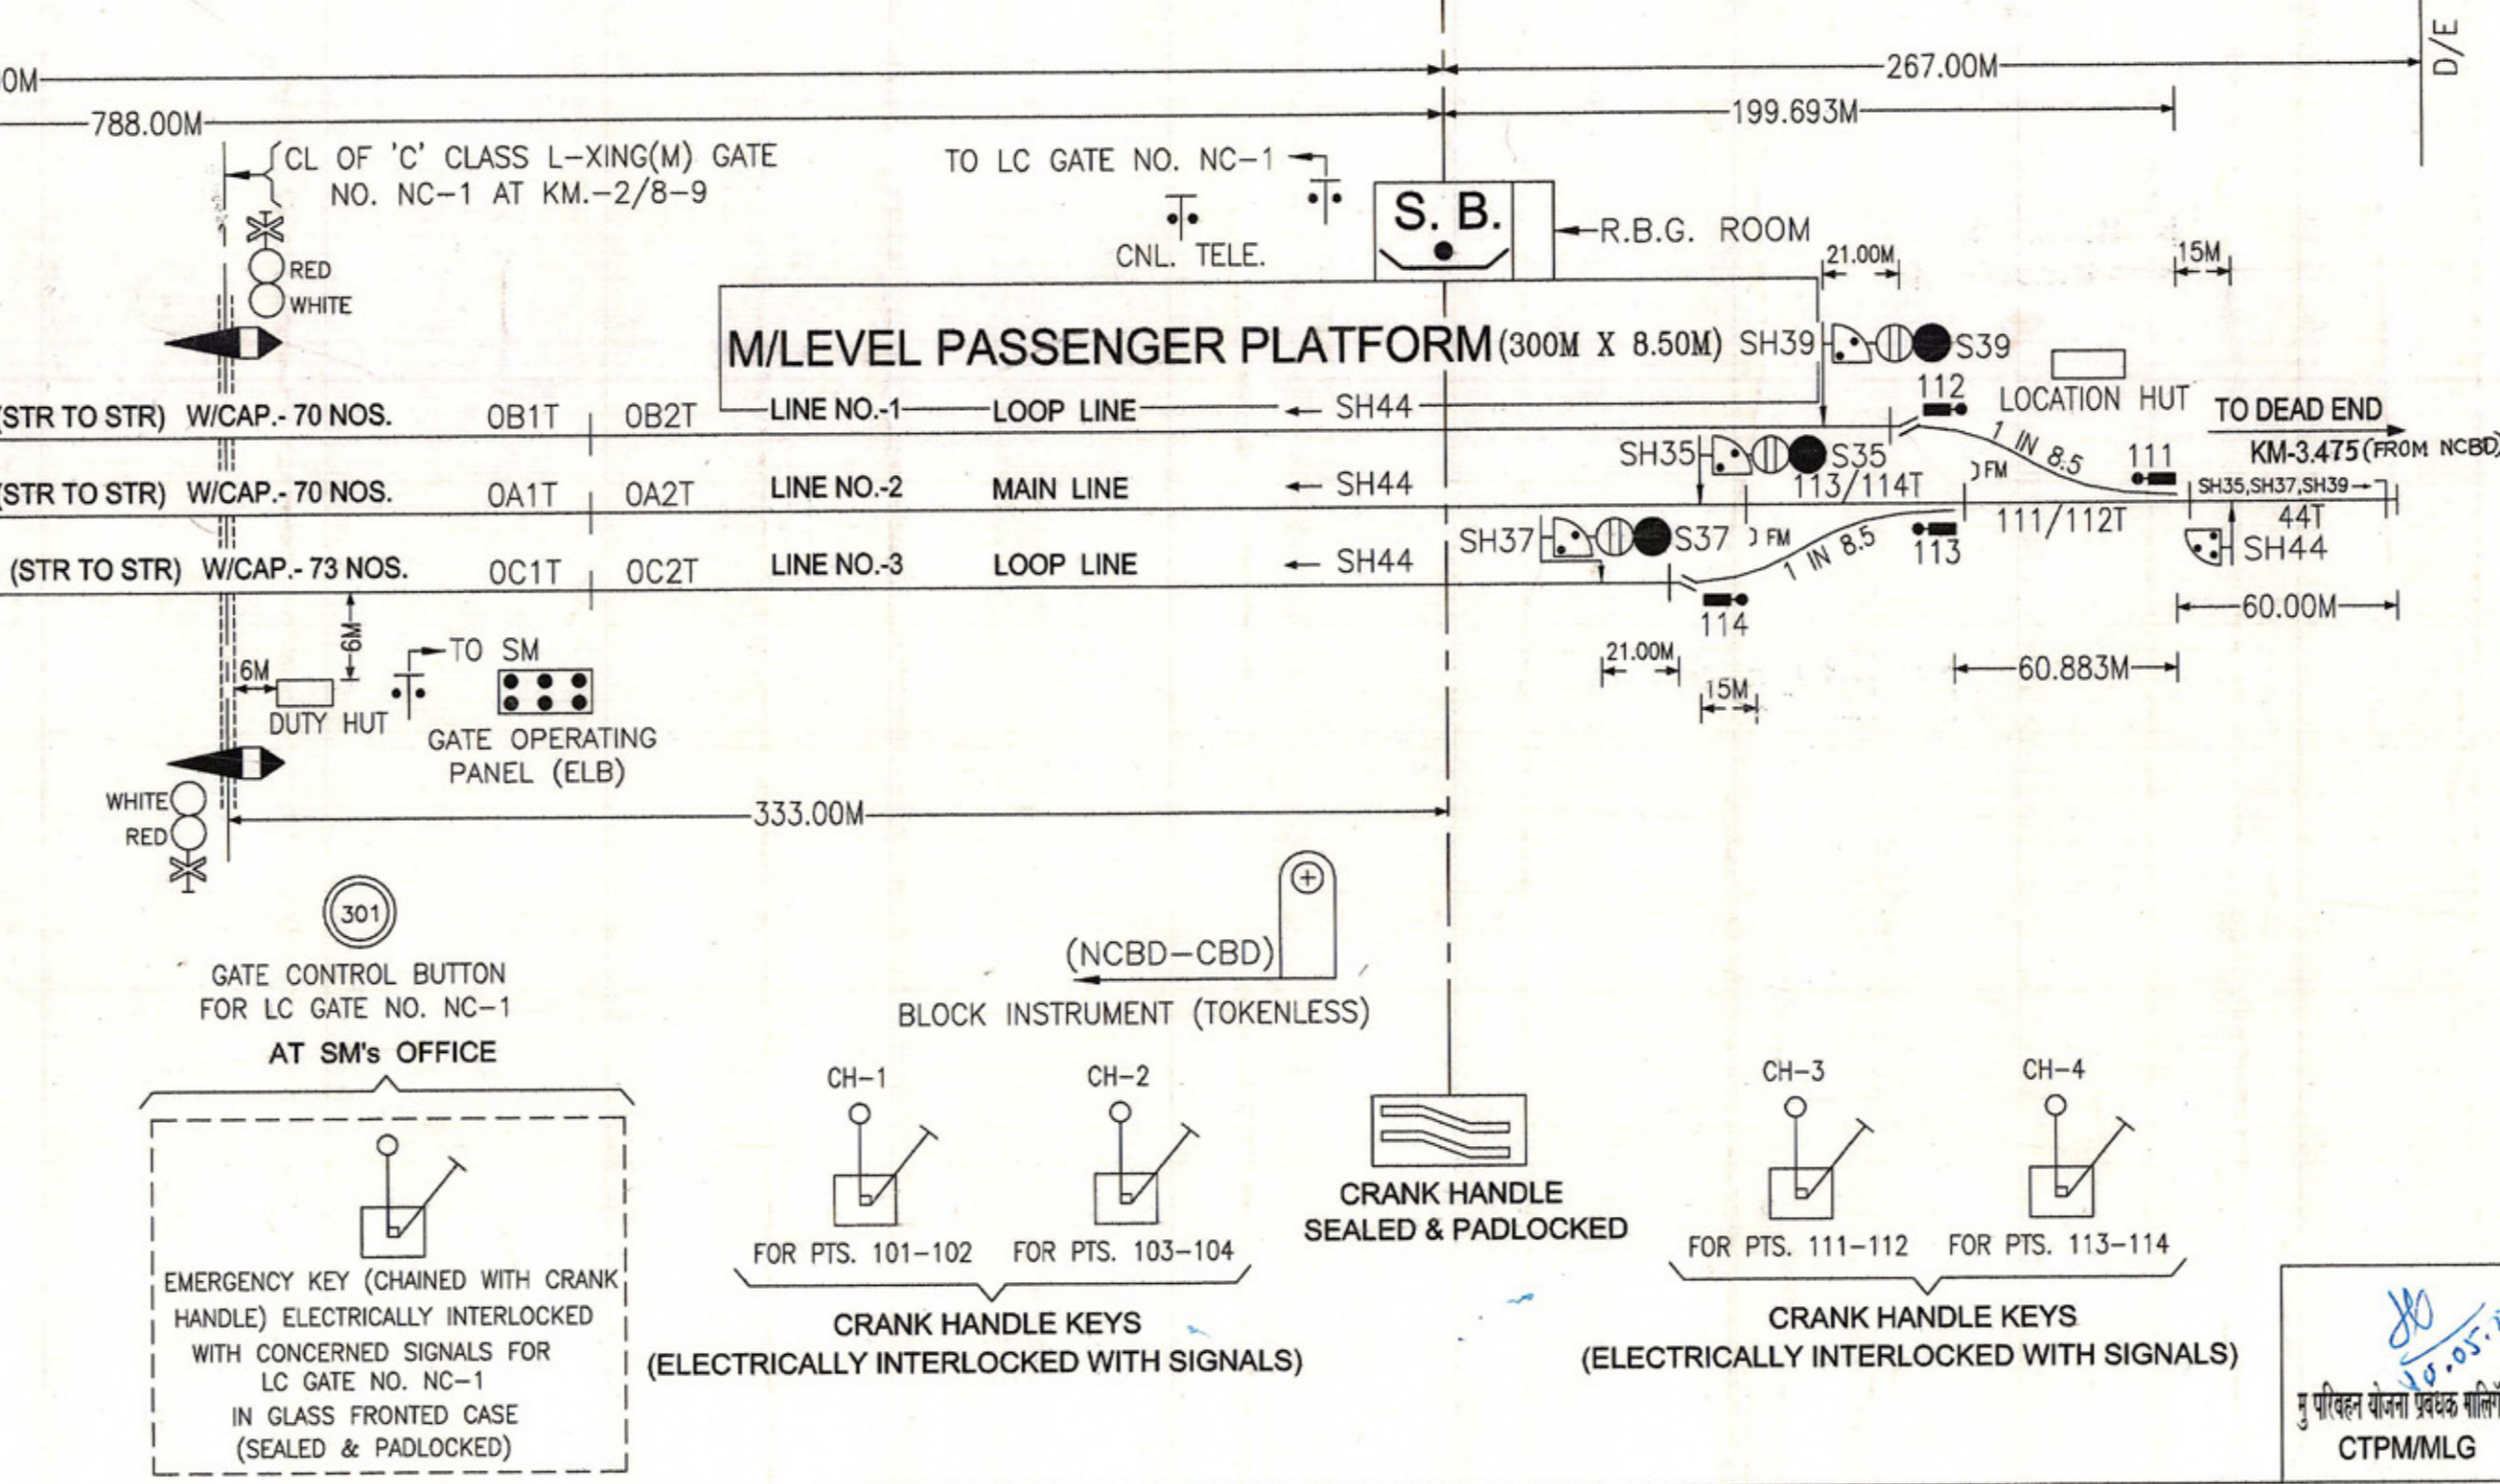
OM
267.00M
D/E
788.00M
199.693M
CL OF 'C' CLASS L-XING(M) GATE NO. NC-1 AT KM.-2/8-9
TO LC GATE NO. NC-1
S. B.
R.B.G. ROOM
CNL. TELE.
RED
WHITE
21.00M
15M
M/LEVEL PASSENGER PLATFORM (300M X 8.50M) SH39
S39
112
LOCATION HUT
(STR TO STR) W/CAP.- 70 NOS. OB1T OB2T LINE NO.-1 LOOP LINE SH44
TO DEAD END
KM-3.475 (FROM NCBD)
SH35
S35
1 IN 8.5
FM
111
113/114T
(STR TO STR) W/CAP.- 70 NOS. OA1T OA2T LINE NO.-2 MAIN LINE SH44
SH35,SH37,SH39
44T
111/112T
SH37
S37
FM
1 IN 8.5
113
SH44
(STR TO STR) W/CAP.- 73 NOS. OC1T OC2T LINE NO.-3 LOOP LINE SH44
114
60.00M
6M
6M
TO SM
21.00M
60.883M
15M
DUTY HUT
GATE OPERATING PANEL (ELB)
WHITE
RED
333.00M
301
GATE CONTROL BUTTON FOR LC GATE NO. NC-1
AT SM's OFFICE
(NCBD-CBD)
BLOCK INSTRUMENT (TOKENLESS)
CH-1
CH-2
CH-3
CH-4
CRANK HANDLE SEALED & PADLOCKED
FOR PTS. 101-102
FOR PTS. 103-104
FOR PTS. 111-112
FOR PTS. 113-114
EMERGENCY KEY (CHAINED WITH CRANK HANDLE) ELECTRICALLY INTERLOCKED WITH CONCERNED SIGNALS FOR LC GATE NO. NC-1 IN GLASS FRONTED CASE (SEALED & PADLOCKED)
CRANK HANDLE KEYS (ELECTRICALLY INTERLOCKED WITH SIGNALS)
CRANK HANDLE KEYS (ELECTRICALLY INTERLOCKED WITH SIGNALS)
10.05.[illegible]
मु परिवहन योजना प्रबंधक मालिग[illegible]
CTPM/MLG